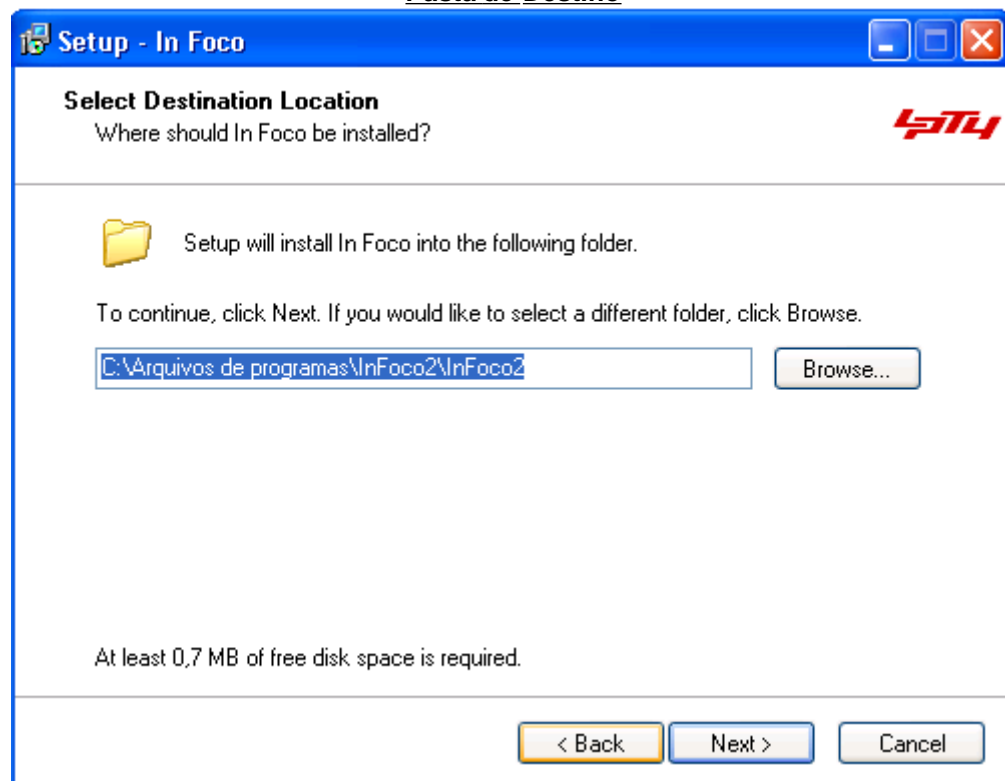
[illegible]

Setup - In Foco

Select Destination Location
Where should In Foco be installed?

Setup will install In Foco into the following folder.

To continue, click Next. If you would like to select a different folder, click Browse.

C:\Arquivos de programas\InFoco2\InFoco2

Browse...

At least 0,7 MB of free disk space is required.

< Back

Next >

Cancel